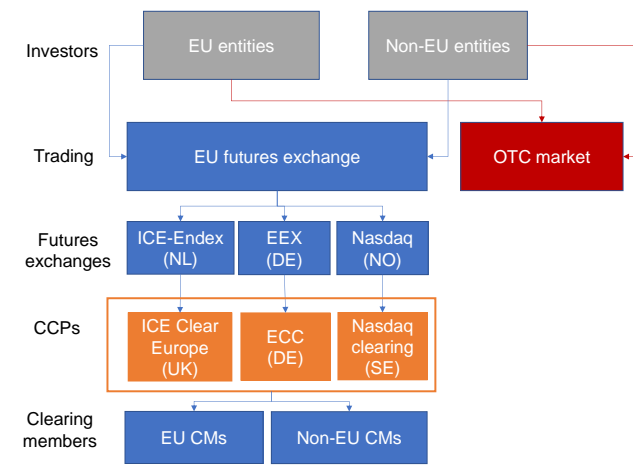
Investors

EU entities

Non-EU entities

Trading

EU futures exchange

OTC market

Futures exchanges

ICE-Endex (NL)

EEX (DE)

Nasdaq (NO)

CCPs

ICE Clear Europe (UK)

ECC (DE)

Nasdaq clearing (SE)

Clearing members

EU CMs

Non-EU CMs